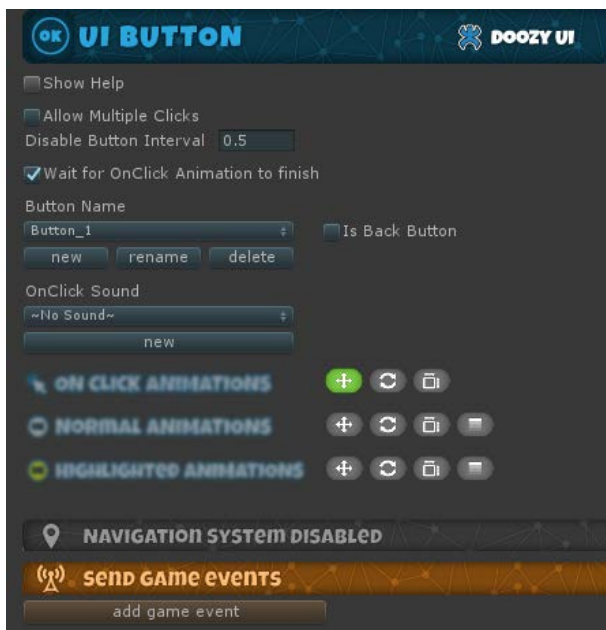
OK UI BUTTON

DOOZY UI

Show Help

Allow Multiple Clicks

Disable Button Interval 0.5

Wait for OnClick Animation to finish

Button Name

Button_1

Is Back Button

new rename delete

OnClick Sound

~No Sound~

new

ON CLICK ANIMATIONS

NORMAL ANIMATIONS

HIGHLIGHTED ANIMATIONS

NAVIGATION SYSTEM DISABLED

SEND GAME EVENTS

add game event